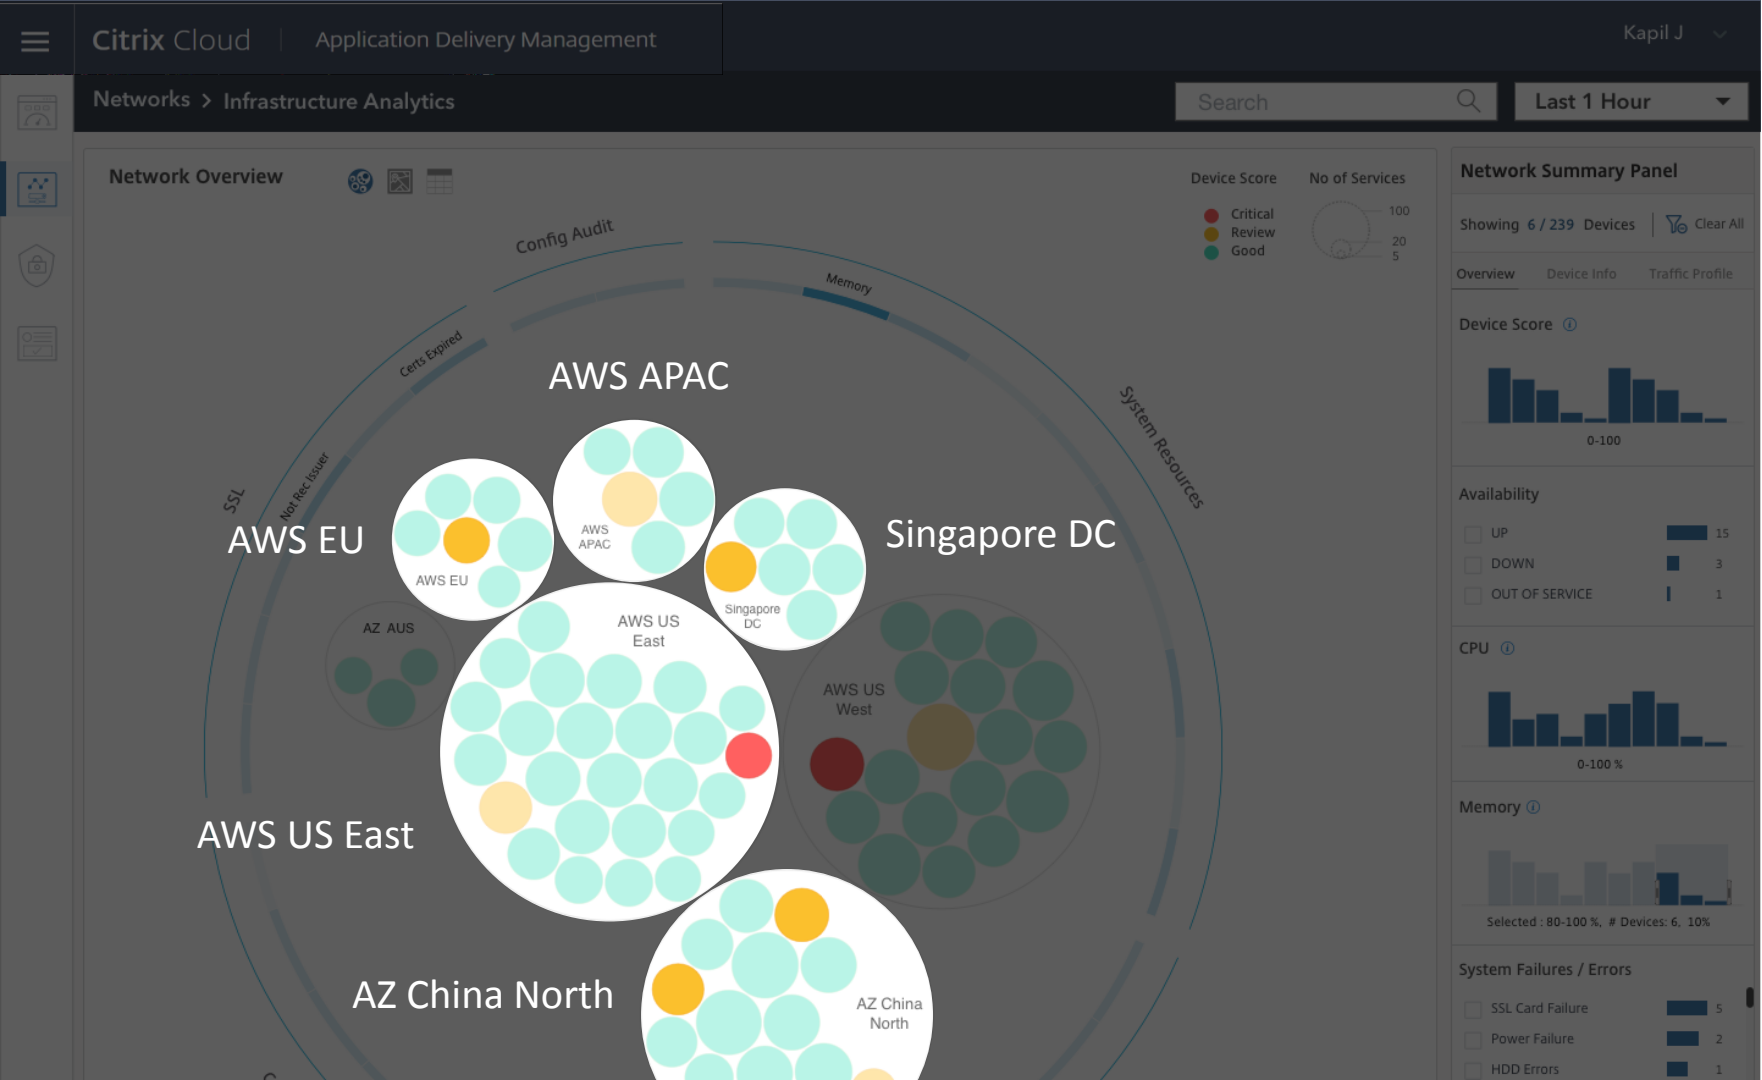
Citrix Cloud | Application Delivery Management

Kapil J

Networks > Infrastructure Analytics

Search

Last 1 Hour

Network Overview

Device Score
Critical
Review
Good

No of Services
100
20
5

Config Audit
Memory
Certs Expired
System Resources
Not Rec Issuer
SSL

AWS APAC
AWS APAC
AWS EU
AWS EU
Singapore DC
Singapore DC
AZ AUS
AWS US East
AWS US East
AWS US West
AZ China North
AZ China North

Network Summary Panel

Showing 6 / 239 Devices
Clear All

Overview
Device Info
Traffic Profile

Device Score
0-100

Availability
UP 15
DOWN 3
OUT OF SERVICE 1

CPU
0-100 %

Memory
Selected : 80-100 %, # Devices: 6, 10%

System Failures / Errors
SSL Card Failure 5
Power Failure 2
HDD Errors 1